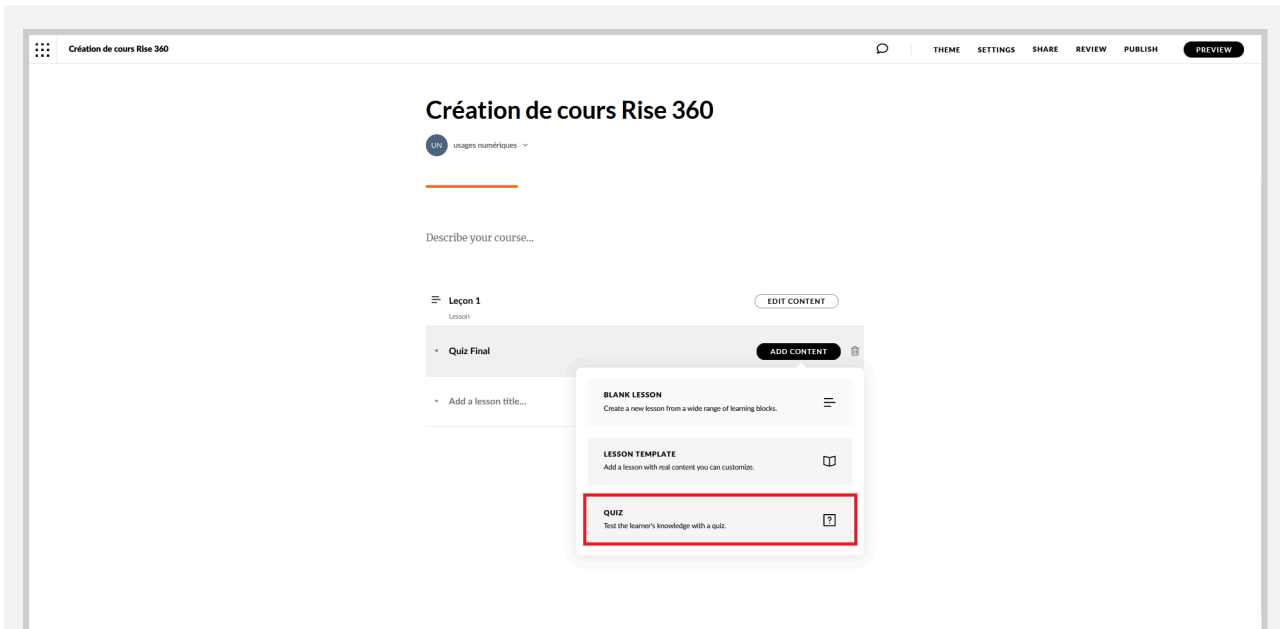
Création de cours Rise 360

THEME SETTINGS SHARE REVIEW PUBLISH PREVIEW

Création de cours Rise 360

UN usages numériques

Describe your course...

Leçon 1
Lesson

EDIT CONTENT

Quiz Final

ADD CONTENT

Add a lesson title...

BLANK LESSON
Create a new lesson from a wide range of learning blocks.

LESSON TEMPLATE
Add a lesson with real content you can customize.

QUIZ
Test the learner's knowledge with a quiz.

?